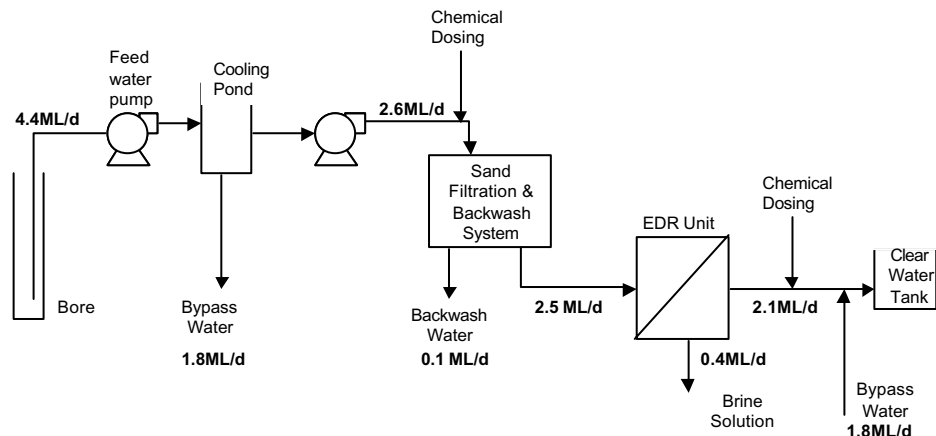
Chemical Dosing

Feed water pump

Cooling Pond

4.4ML/d

2.6ML/d

Sand Filtration & Backwash System

Chemical Dosing

EDR Unit

Clear Water Tank

Bore

Bypass Water

1.8ML/d

Backwash Water

0.1 ML/d

2.5 ML/d

2.1ML/d

0.4ML/d

Brine Solution

Bypass Water

1.8ML/d